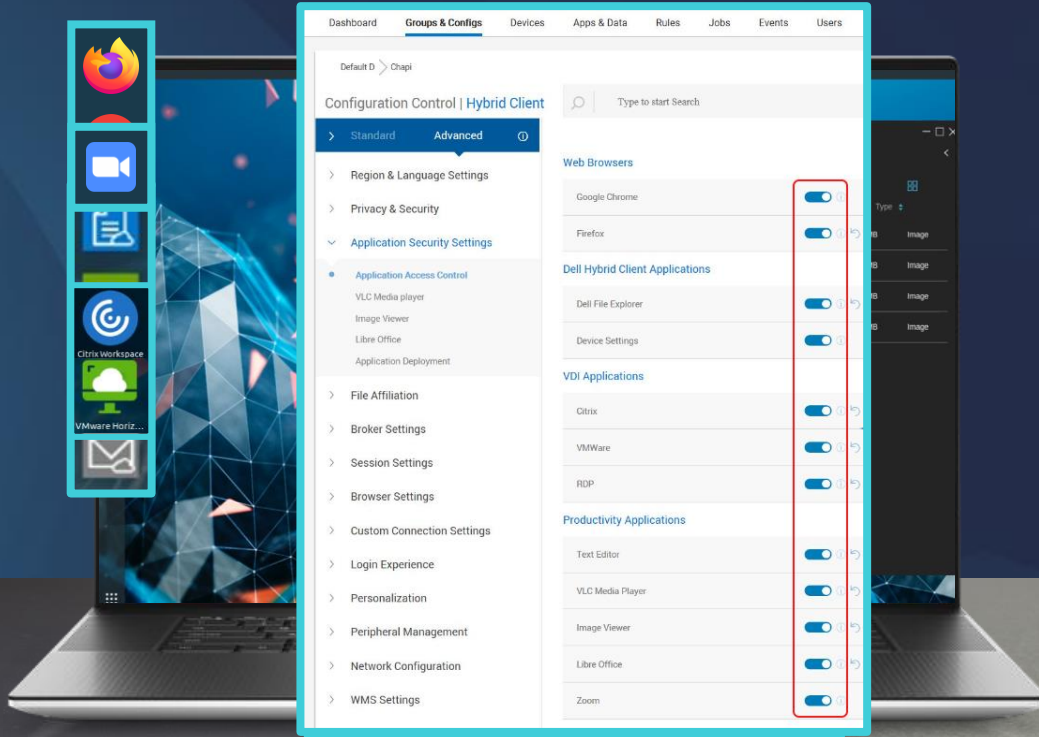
Citrix Workspace

VMware Horiz...

Dashboard Groups & Configs Devices Apps & Data Rules Jobs Events Users

Default D > Chapi

Configuration Control | Hybrid Client

Standard Advanced

Region & Language Settings

Privacy & Security

Application Security Settings

Application Access Control

VLC Media player

Image Viewer

Libre Office

Application Deployment

File Affiliation

Broker Settings

Session Settings

Browser Settings

Custom Connection Settings

Login Experience

Personalization

Peripheral Management

Network Configuration

WMS Settings

Type to start Search

Web Browsers

Google Chrome

Firefox

Dell Hybrid Client Applications

Dell File Explorer

Device Settings

VDI Applications

Citrix

VMWare

RDP

Productivity Applications

Text Editor

VLC Media Player

Image Viewer

Libre Office

Zoom

Type

Image

Image

Image

Image